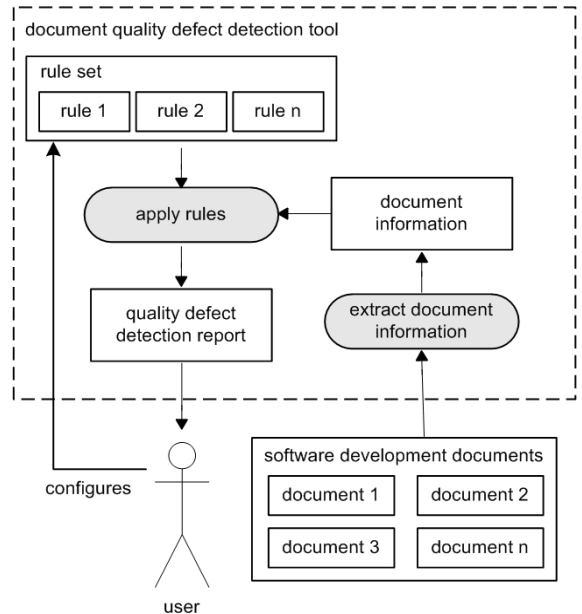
document quality defect detection tool

rule set

rule 1

rule 2

rule n

apply rules

document information

quality defect detection report

extract document information

configures

software development documents

document 1

document 2

document 3

document n

user